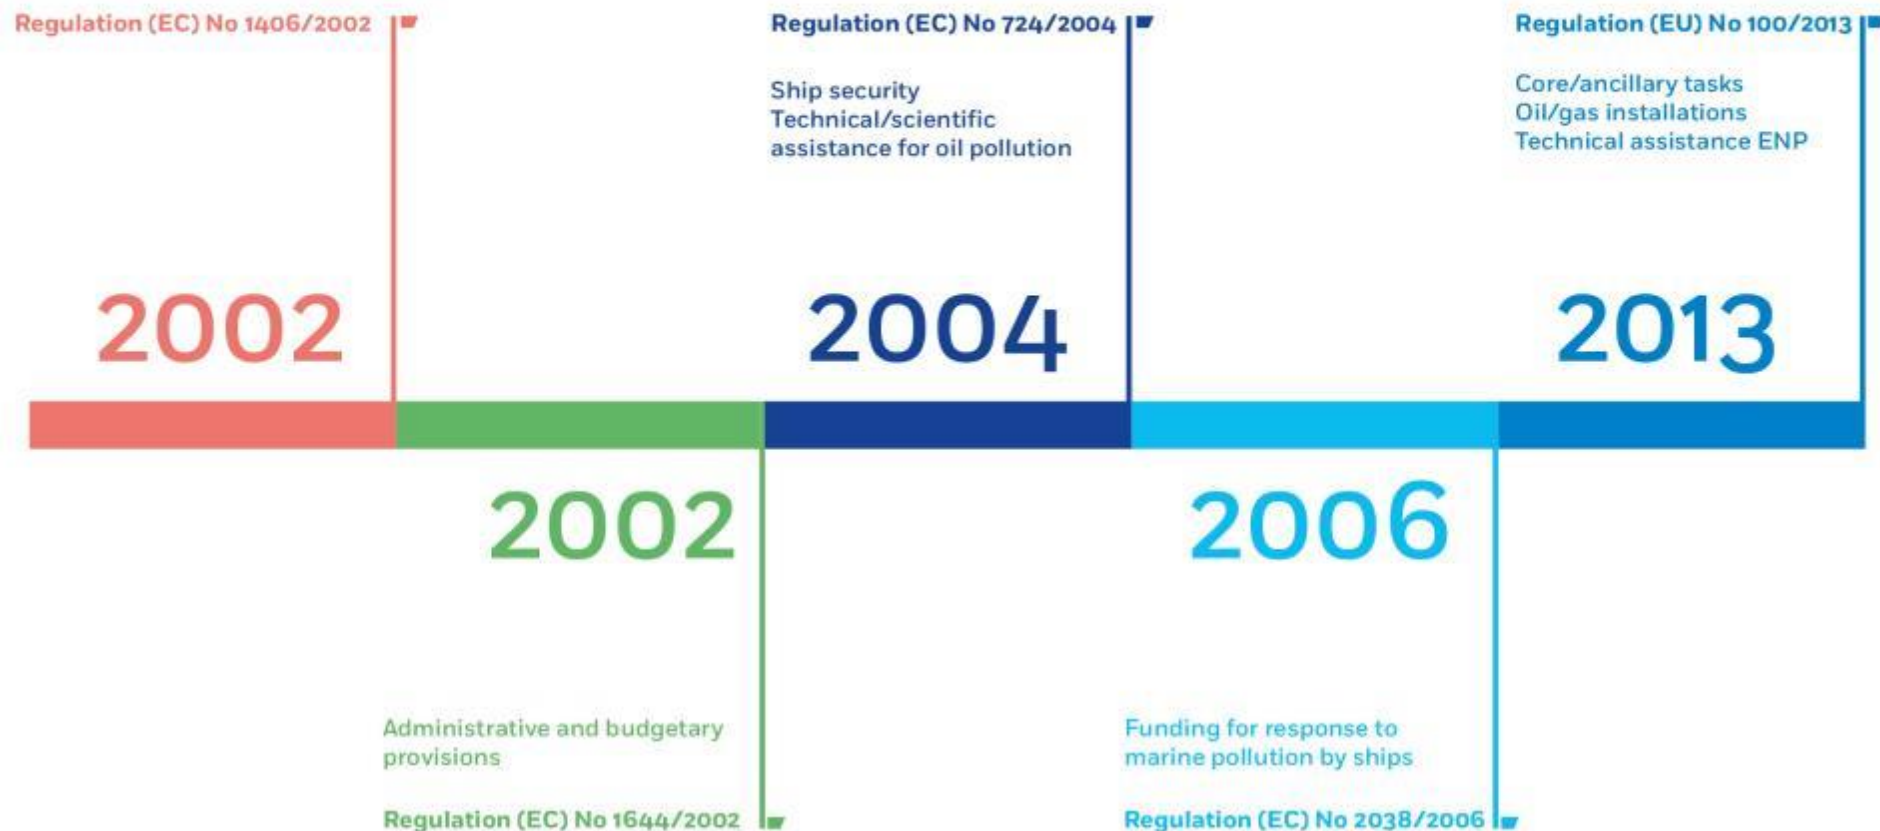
Regulation (EC) No 1406/2002

2002

Regulation (EC) No 724/2004

Ship security
Technical/scientific assistance for oil pollution

2004

Regulation (EU) No 100/2013

Core/ancillary tasks
Oil/gas installations
Technical assistance ENP

2013

2002

Administrative and budgetary provisions

Regulation (EC) No 1644/2002

2006

Funding for response to marine pollution by ships

Regulation (EC) No 2038/2006